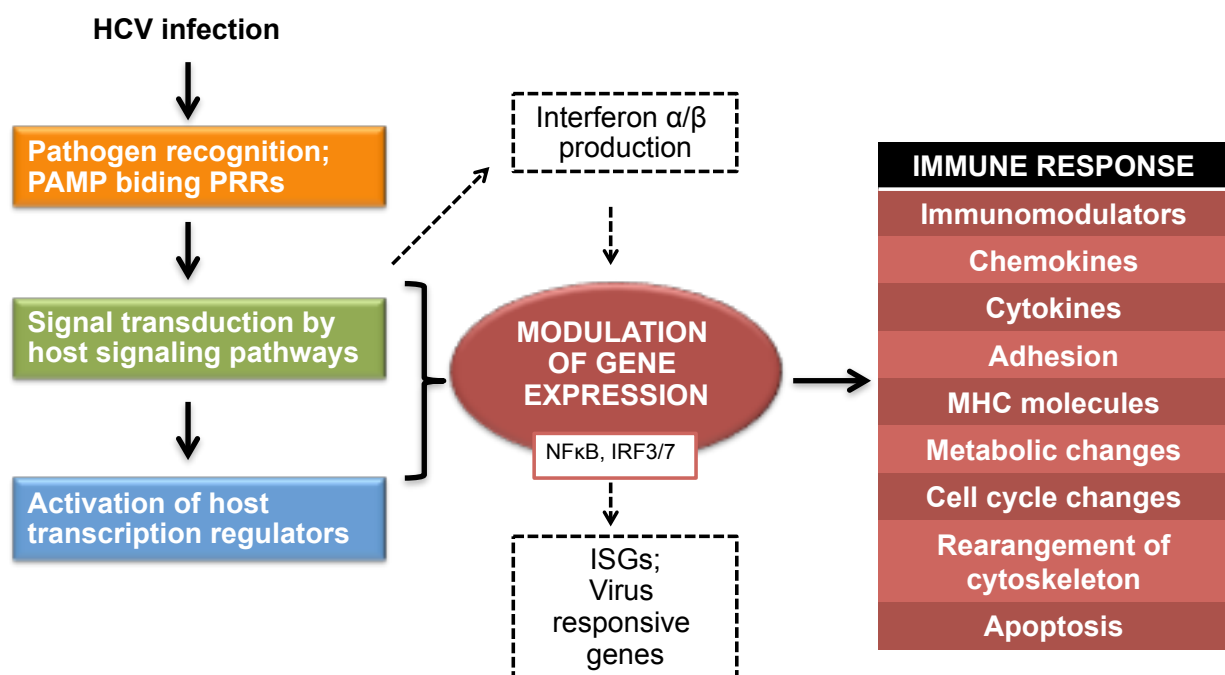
HCV infection

Pathogen recognition; PAMP biding PRRs

Signal transduction by host signaling pathways

Activation of host transcription regulators

Interferon α/β production

MODULATION OF GENE EXPRESSION

NFκB, IRF3/7

ISGs; Virus responsive genes

IMMUNE RESPONSE

Immunomodulators

Chemokines

Cytokines

Adhesion

MHC molecules

Metabolic changes

Cell cycle changes

Rearangement of cytoskeleton

Apoptosis